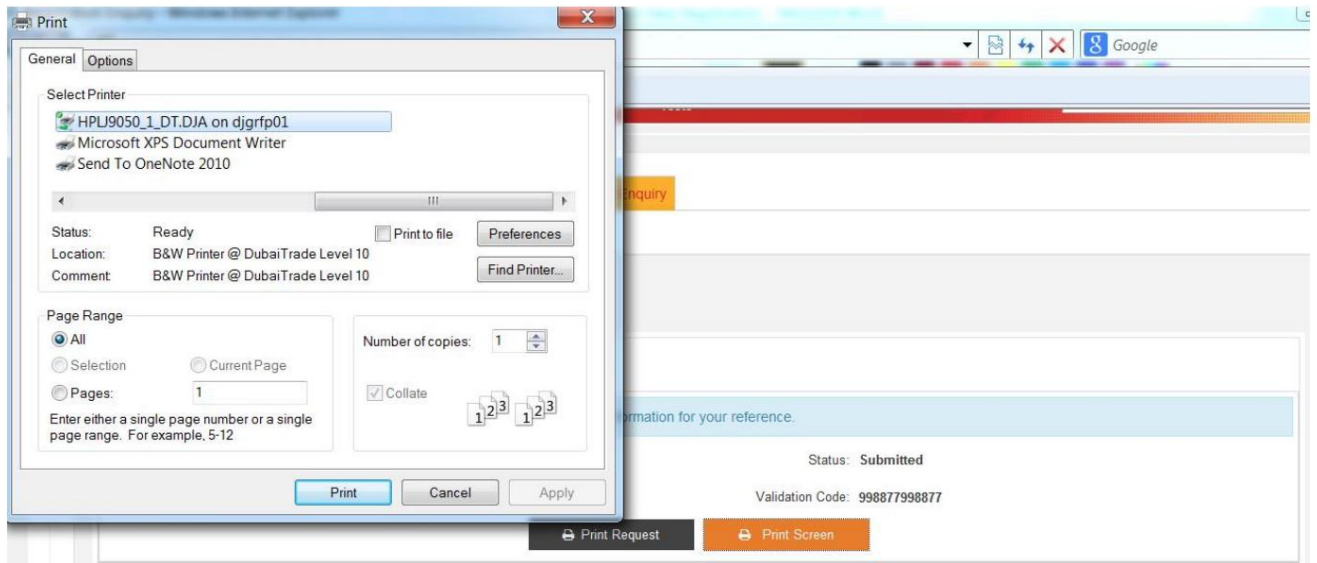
Print

General Options

Select Printer

HPLJ9050_1_DT.DJA on djgrfp01
Microsoft XPS Document Writer
Send To OneNote 2010

Status: Ready
Location: B&W Printer @ DubaiTrade Level 10
Comment: B&W Printer @ DubaiTrade Level 10

Print to file
Preferences
Find Printer...

Page Range
All
Selection
Current Page
Pages: 1
Enter either a single page number or a single page range. For example, 5-12

Number of copies: 1
Collate

Print Cancel Apply

Google

Enquiry

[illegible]rmation for your reference.

Status: Submitted
Validation Code: 998877998877

Print Request
Print Screen